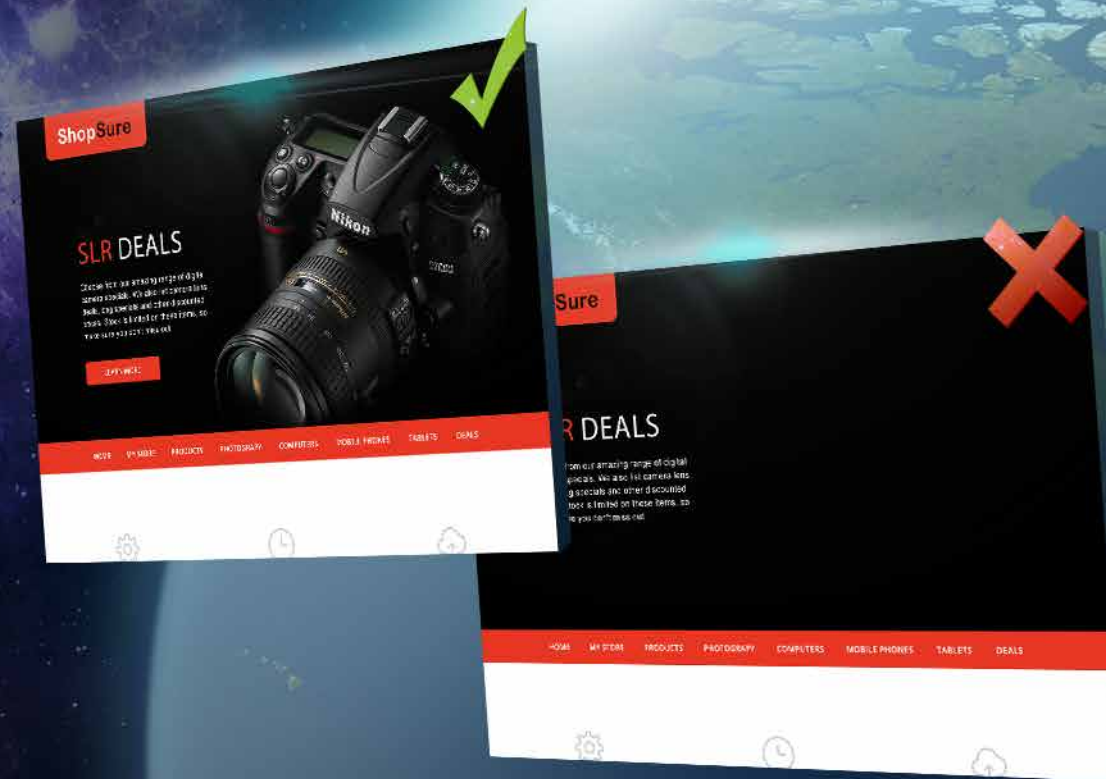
ShopSure

SLR DEALS

Choose from our amazing range of digital camera specials. We also list camera lens deals, tripod specials and other discounted stock. Stock is limited on these items, so make sure you don't miss out.

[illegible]

HOME MY STORE PRODUCTS PHOTOGRAPHY COMPUTERS MOBILE PHONES TABLETS DEALS

Nikon

Sure

R DEALS

rom our amazing range of digital specials. We also list camera lens g specials and other discounted tock is limited on these items, so e you don't miss out.

HOME MY STORE PRODUCTS PHOTOGRAPHY COMPUTERS MOBILE PHONES TABLETS DEALS